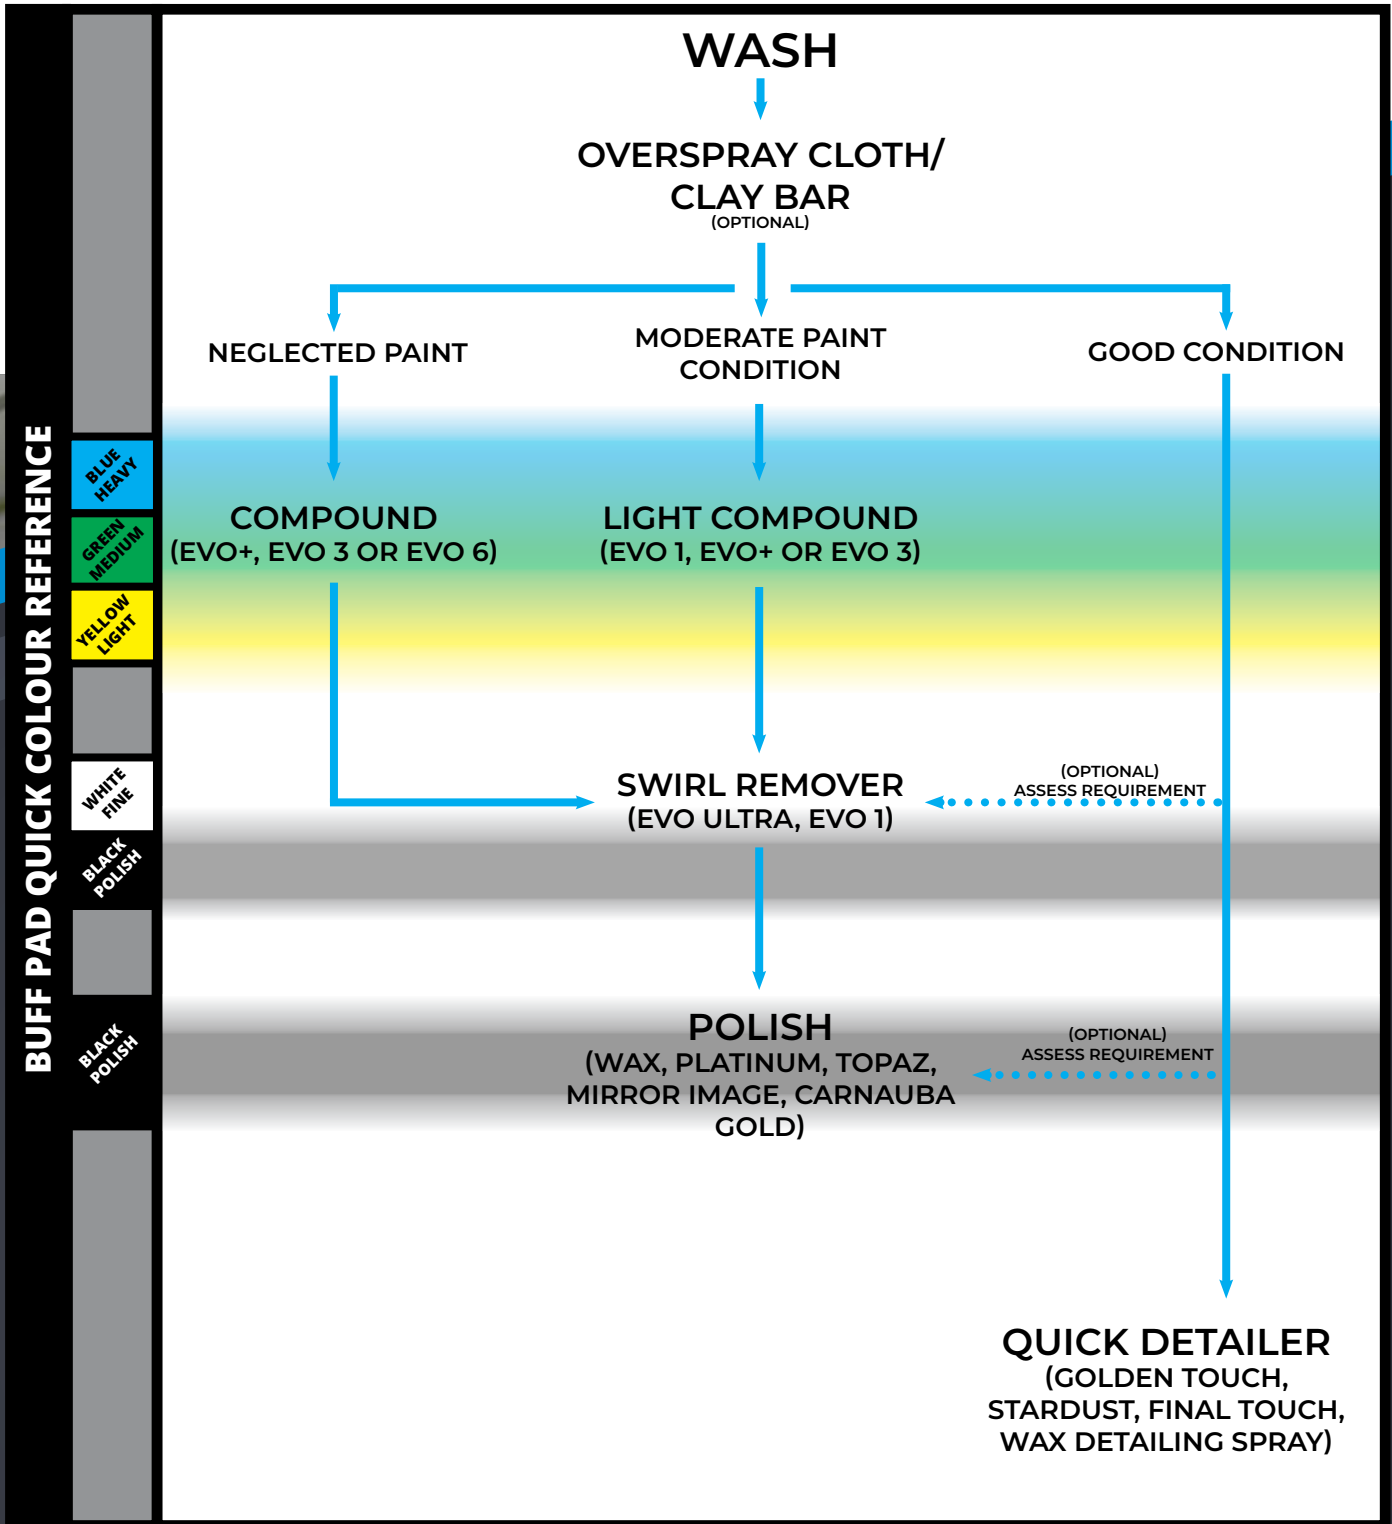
BUFF PAD QUICK COLOUR REFERENCE

BLUE HEAVY

GREEN MEDIUM

YELLOW LIGHT

WHITE FINE

BLACK POLISH

BLACK POLISH

WASH

OVERSPRAY CLOTH/ CLAY BAR
(OPTIONAL)

NEGLECTED PAINT

MODERATE PAINT CONDITION

GOOD CONDITION

COMPOUND
(EVO+, EVO 3 OR EVO 6)

LIGHT COMPOUND
(EVO 1, EVO+ OR EVO 3)

SWIRL REMOVER
(EVO ULTRA, EVO 1)

(OPTIONAL)
ASSESS REQUIREMENT

POLISH
(WAX, PLATINUM, TOPAZ, MIRROR IMAGE, CARNAUBA GOLD)

(OPTIONAL)
ASSESS REQUIREMENT

QUICK DETAILER
(GOLDEN TOUCH, STARDUST, FINAL TOUCH, WAX DETAILING SPRAY)